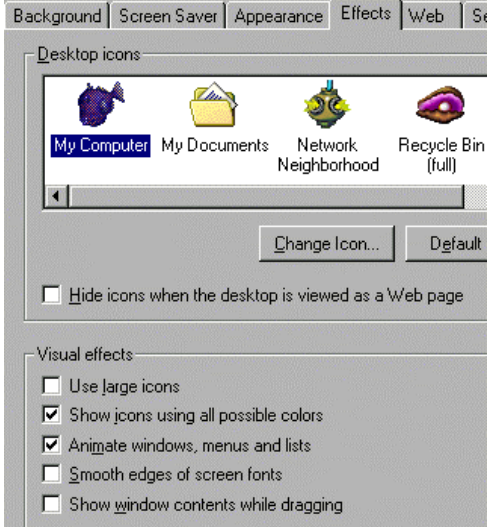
Background | Screen Saver | Appearance | Effects | Web | Se

Desktop icons

My Computer
My Documents
Network Neighborhood
Recycle Bin (full)

Change Icon...
Default

Hide icons when the desktop is viewed as a Web page

Visual effects

Use large icons
Show icons using all possible colors
Animate windows, menus and lists
Smooth edges of screen fonts
Show window contents while dragging